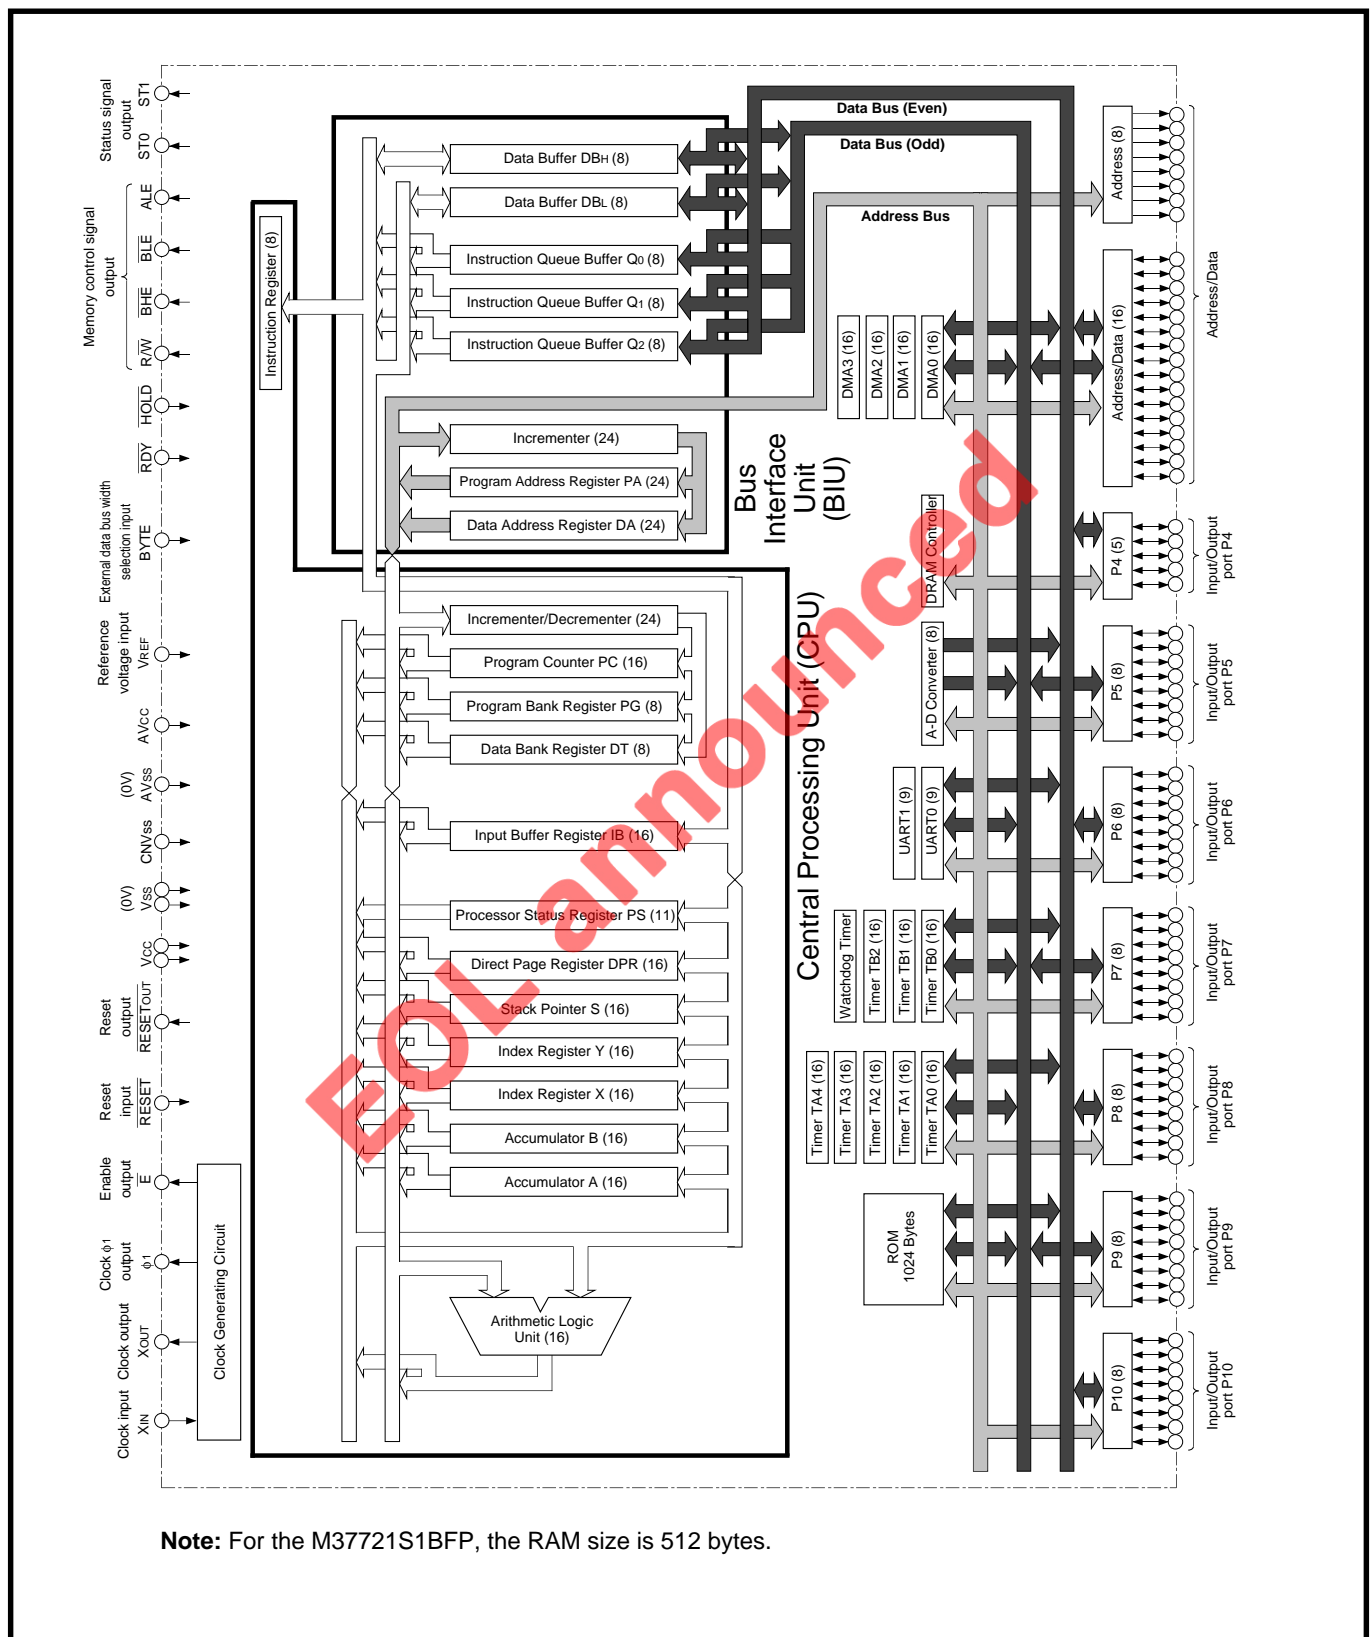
Status signal output
ST1
ST0
Memory control signal output
ALE
$\overline{BLE}$
$\overline{BHE}$
R/$\overline{W}$
$\overline{HOLD}$
$\overline{RDY}$
External data bus width selection input
BYTE
Reference voltage input
VREF
AVCC
(0V) AVSS
CNVSS
(0V) VSS
VCC
Reset output
$\overline{RESET}$OUT
Reset input
$\overline{RESET}$
Enable output
$\overline{E}$
Clock φ1 output
φ1
Clock output
XOUT
Clock input
XIN
Clock Generating Circuit
Instruction Register (8)
Data Buffer DBH (8)
Data Buffer DBL (8)
Instruction Queue Buffer Q0 (8)
Instruction Queue Buffer Q1 (8)
Instruction Queue Buffer Q2 (8)
Incrementer (24)
Program Address Register PA (24)
Data Address Register DA (24)
Bus Interface Unit (BIU)
Data Bus (Even)
Data Bus (Odd)
Address Bus
Incrementer/Decrementer (24)
Program Counter PC (16)
Program Bank Register PG (8)
Data Bank Register DT (8)
Input Buffer Register IB (16)
Processor Status Register PS (11)
Direct Page Register DPR (16)
Stack Pointer S (16)
Index Register Y (16)
Index Register X (16)
Accumulator B (16)
Accumulator A (16)
Arithmetic Logic Unit (16)
Central Processing Unit (CPU)
EOL announced
DMA3 (16)
DMA2 (16)
DMA1 (16)
DMA0 (16)
DRAM Controller
A-D Converter (8)
UART1 (9)
UART0 (9)
Watchdog Timer
Timer TB2 (16)
Timer TB1 (16)
Timer TB0 (16)
Timer TA4 (16)
Timer TA3 (16)
Timer TA2 (16)
Timer TA1 (16)
Timer TA0 (16)
ROM 1024 Bytes
Address (8)
Address/Data (16)
Address/Data
P4 (5)
Input/Output port P4
P5 (8)
Input/Output port P5
P6 (8)
Input/Output port P6
P7 (8)
Input/Output port P7
P8 (8)
Input/Output port P8
P9 (8)
Input/Output port P9
P10 (8)
Input/Output port P10

**Note:** For the M37721S1BFP, the RAM size is 512 bytes.